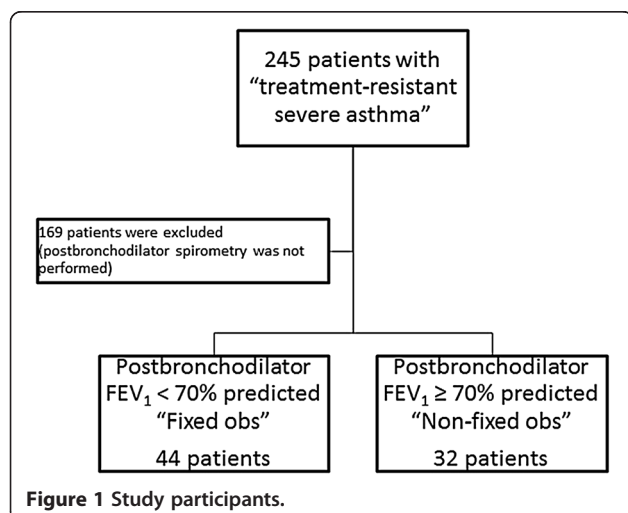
245 patients with "treatment-resistant severe asthma"

169 patients were excluded (postbronchodilator spirometry was not performed)

Postbronchodilator $FEV_1$ < 70% predicted "Fixed obs"

44 patients

Postbronchodilator $FEV_1 \geq$ 70% predicted "Non-fixed obs"

32 patients

**Figure 1** Study participants.